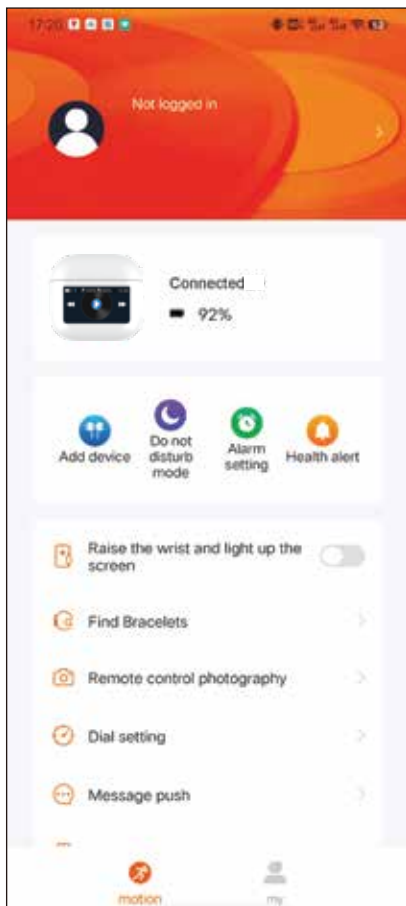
17:20

Not logged in

Connected

92%

Add device

Do not disturb mode

Alarm setting

Health alert

Raise the wrist and light up the screen

Find Bracelets

Remote control photography

Dial setting

Message push

motion

my